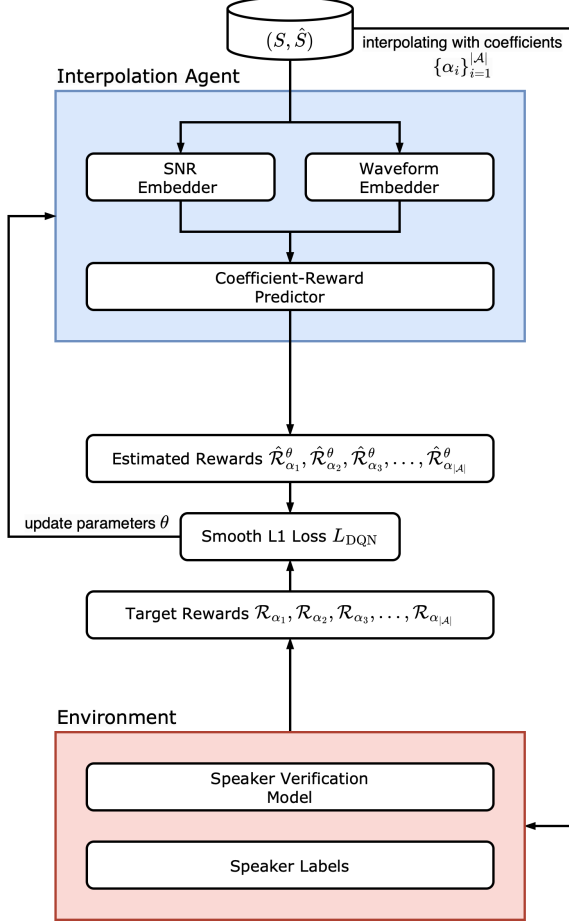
$(S, \hat{S})$

interpolating with coefficients $\{\alpha_i\}_{i=1}^{|\mathcal{A}|}$

Interpolation Agent

SNR Embedder

Waveform Embedder

Coefficient-Reward Predictor

Estimated Rewards $\hat{\mathcal{R}}_{\alpha_1}^{\theta}, \hat{\mathcal{R}}_{\alpha_2}^{\theta}, \hat{\mathcal{R}}_{\alpha_3}^{\theta}, \ldots, \hat{\mathcal{R}}_{\alpha_{|\mathcal{A}|}}^{\theta}$

update parameters $\theta$

Smooth L1 Loss $L_{\mathrm{DQN}}$

Target Rewards $\mathcal{R}_{\alpha_1}, \mathcal{R}_{\alpha_2}, \mathcal{R}_{\alpha_3}, \ldots, \mathcal{R}_{\alpha_{|\mathcal{A}|}}$

Environment

Speaker Verification Model

Speaker Labels